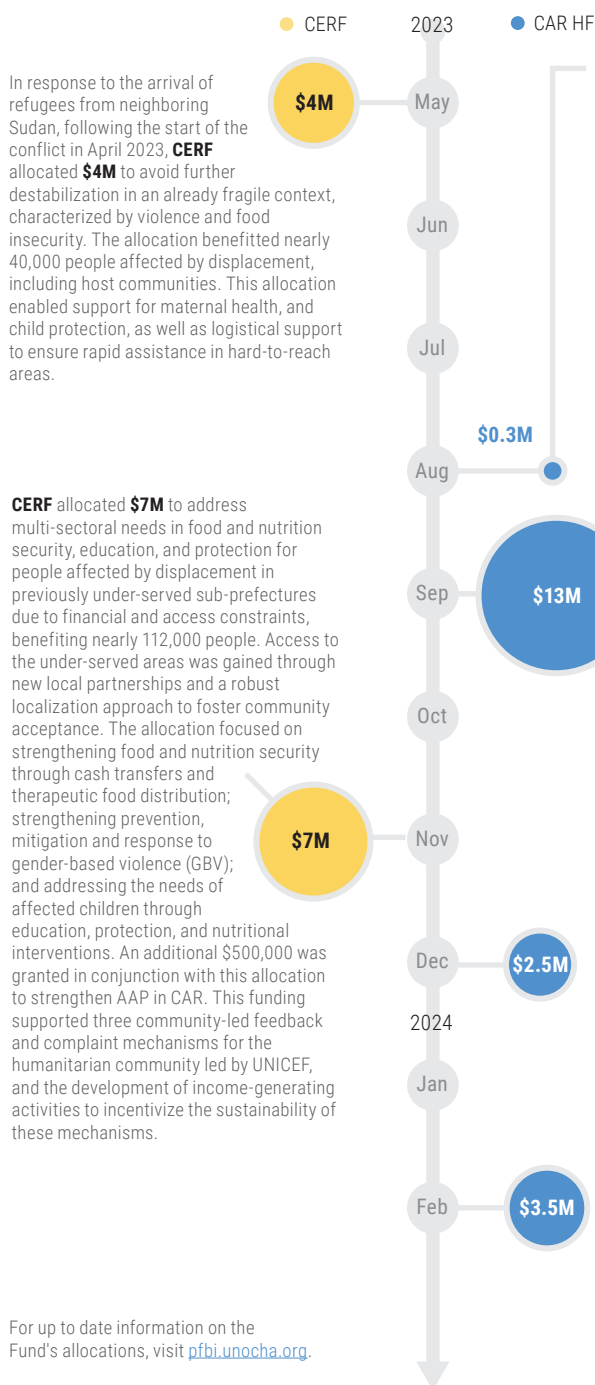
CERF 2023 CAR HF

In response to the arrival of refugees from neighboring Sudan, following the start of the conflict in April 2023, **CERF** allocated **$4M** to avoid further destabilization in an already fragile context, characterized by violence and food insecurity. The allocation benefitted nearly 40,000 people affected by displacement, including host communities. This allocation enabled support for maternal health, and child protection, as well as logistical support to ensure rapid assistance in hard-to-reach areas.

$4M

May

Jun

Jul

$0.3M

Aug

**CERF** allocated **$7M** to address multi-sectoral needs in food and nutrition security, education, and protection for people affected by displacement in previously under-served sub-prefectures due to financial and access constraints, benefiting nearly 112,000 people. Access to the under-served areas was gained through new local partnerships and a robust localization approach to foster community acceptance. The allocation focused on strengthening food and nutrition security through cash transfers and therapeutic food distribution; strengthening prevention, mitigation and response to gender-based violence (GBV); and addressing the needs of affected children through education, protection, and nutritional interventions. An additional $500,000 was granted in conjunction with this allocation to strengthen AAP in CAR. This funding supported three community-led feedback and complaint mechanisms for the humanitarian community led by UNICEF, and the development of income-generating activities to incentivize the sustainability of these mechanisms.

Sep

$13M

Oct

$7M

Nov

Dec

$2.5M

2024

Jan

Feb

$3.5M

For up to date information on the Fund's allocations, visit pfbi.unocha.org.